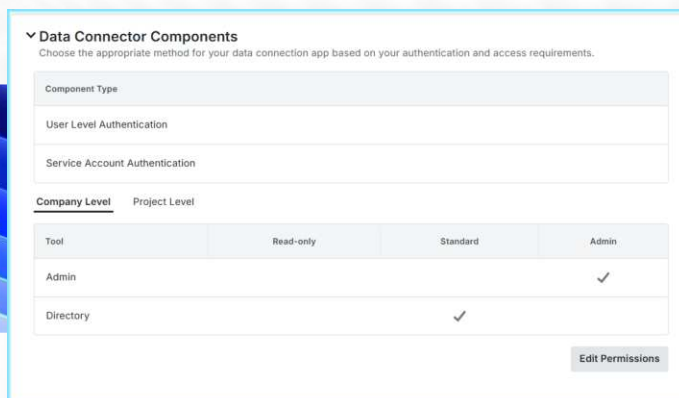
Data Connector Components

Choose the appropriate method for your data connection app based on your authentication and access requirements.

| Component Type |
|---|
| User Level Authentication |
| Service Account Authentication |

Company Level    Project Level

| Tool | Read-only | Standard | Admin |
|---|---|---|---|
| Admin | | | ✓ |
| Directory | | ✓ | |

Edit Permissions